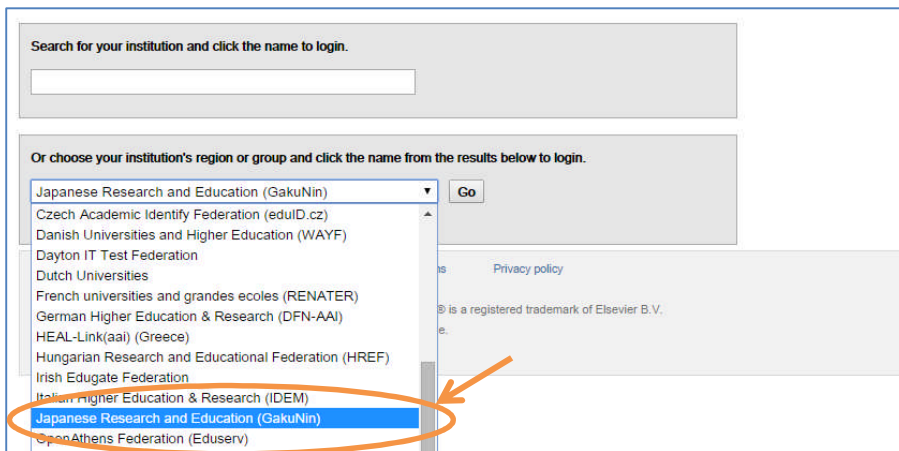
Search for your institution and click the name to login.

Or choose your institution's region or group and click the name from the results below to login.

Japanese Research and Education (GakuNin)

Go

Czech Academic Identify Federation (eduID.cz)
Danish Universities and Higher Education (WAYF)
Dayton IT Test Federation
Dutch Universities
French universities and grandes ecoles (RENATER)
German Higher Education & Research (DFN-AAI)
HEAL-Link(aai) (Greece)
Hungarian Research and Educational Federation (HREF)
Irish Edugate Federation
Italian Higher Education & Research (IDEM)
Japanese Research and Education (GakuNin)
OpenAthens Federation (Eduserv)

ns

Privacy policy

® is a registered trademark of Elsevier B.V.

e.